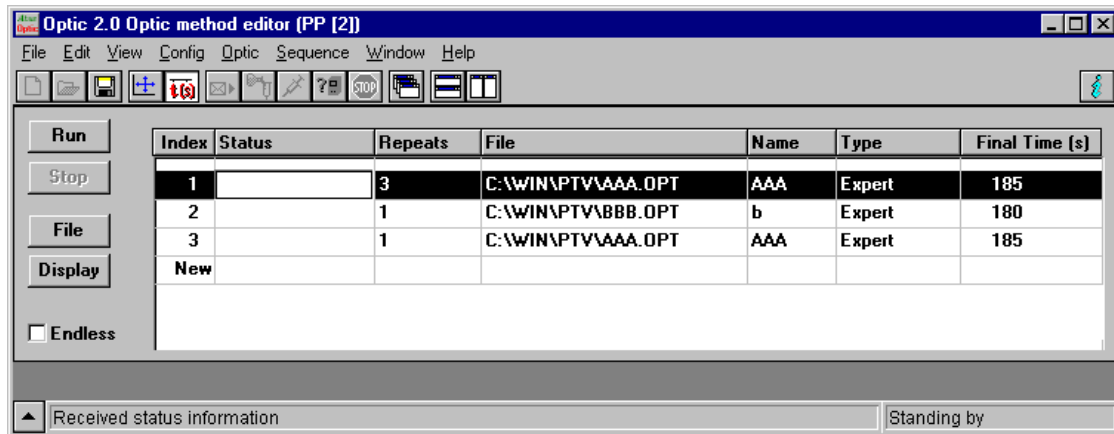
Optic 2.0 Optic method editor (PP [2])

File Edit View Config Optic Sequence Window Help

Run
Stop
File
Display
Endless

| Index | Status | Repeats | File | Name | Type | Final Time (s) |
|---|---|---|---|---|---|---|
| 1 | | 3 | C:\WIN\PTV\AAA.OPT | AAA | Expert | 185 |
| 2 | | 1 | C:\WIN\PTV\BBB.OPT | b | Expert | 180 |
| 3 | | 1 | C:\WIN\PTV\AAA.OPT | AAA | Expert | 185 |
| New | | | | | | |

Received status information
Standing by